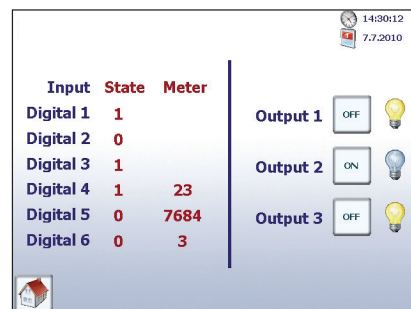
14:30:12
7.7.2010

| Input | State | Meter |
|---|---|---|
| Digital 1 | 1 | |
| Digital 2 | 0 | |
| Digital 3 | 1 | |
| Digital 4 | 1 | 23 |
| Digital 5 | 0 | 7684 |
| Digital 6 | 0 | 3 |

Output 1 OFF

Output 2 ON

Output 3 OFF